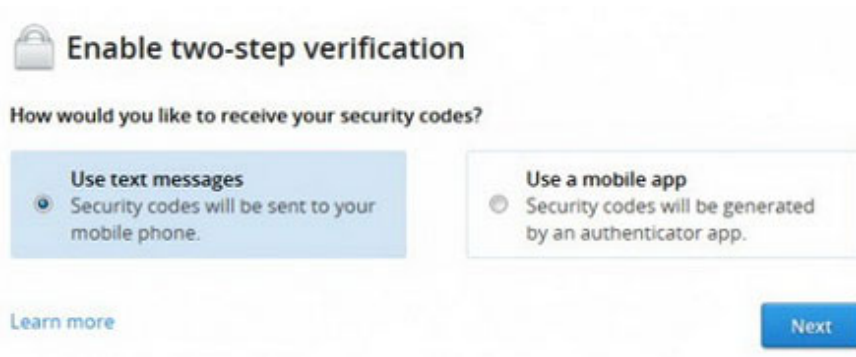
Enable two-step verification

How would you like to receive your security codes?

Use text messages
Security codes will be sent to your mobile phone.

Use a mobile app
Security codes will be generated by an authenticator app.

Learn more

Next